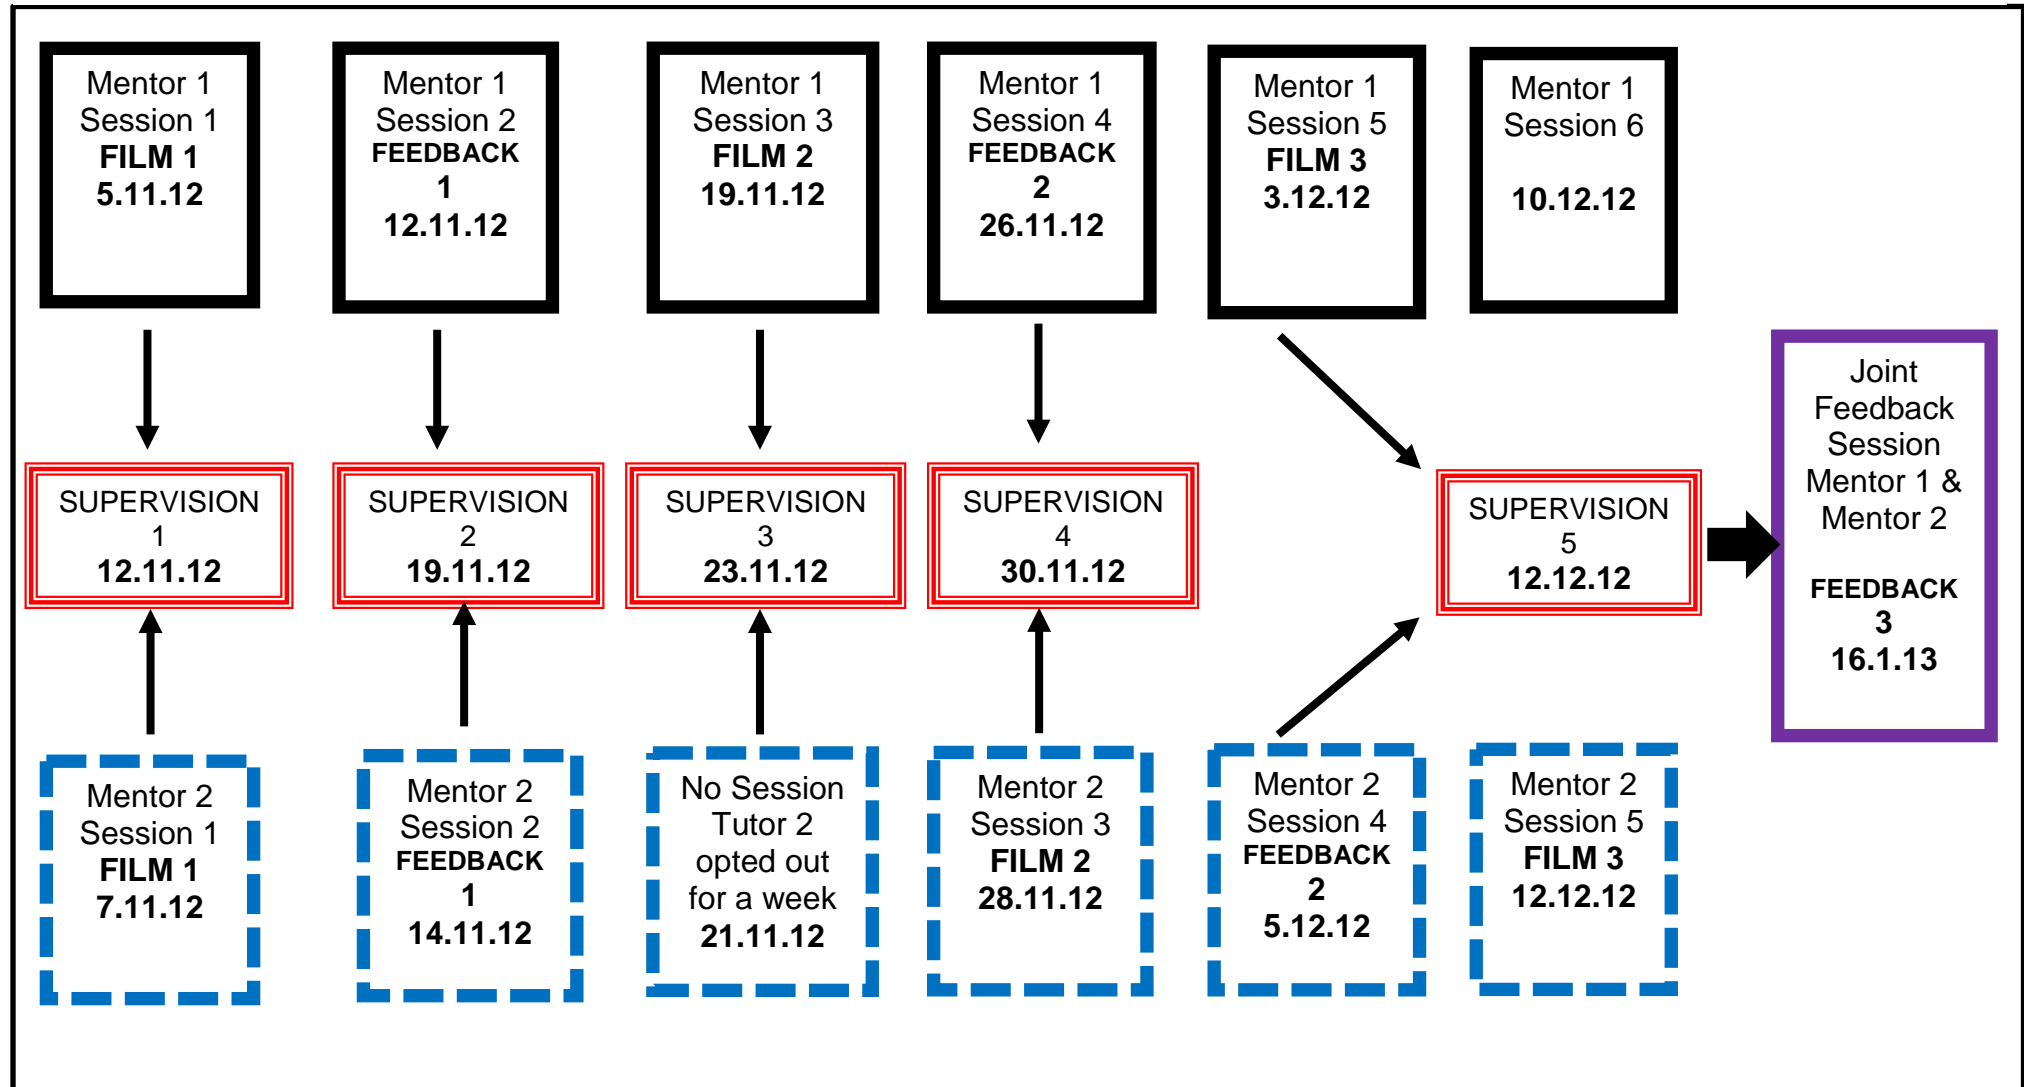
Mentor 1
Session 1
FILM 1
5.11.12

Mentor 1
Session 2
FEEDBACK
1
12.11.12

Mentor 1
Session 3
FILM 2
19.11.12

Mentor 1
Session 4
FEEDBACK
2
26.11.12

Mentor 1
Session 5
FILM 3
3.12.12

Mentor 1
Session 6

10.12.12

SUPERVISION
1
12.11.12

SUPERVISION
2
19.11.12

SUPERVISION
3
23.11.12

SUPERVISION
4
30.11.12

SUPERVISION
5
12.12.12

Joint
Feedback
Session
Mentor 1 &
Mentor 2

FEEDBACK
3
16.1.13

Mentor 2
Session 1
FILM 1
7.11.12

Mentor 2
Session 2
FEEDBACK
1
14.11.12

No Session
Tutor 2
opted out
for a week
21.11.12

Mentor 2
Session 3
FILM 2
28.11.12

Mentor 2
Session 4
FEEDBACK
2
5.12.12

Mentor 2
Session 5
FILM 3
12.12.12